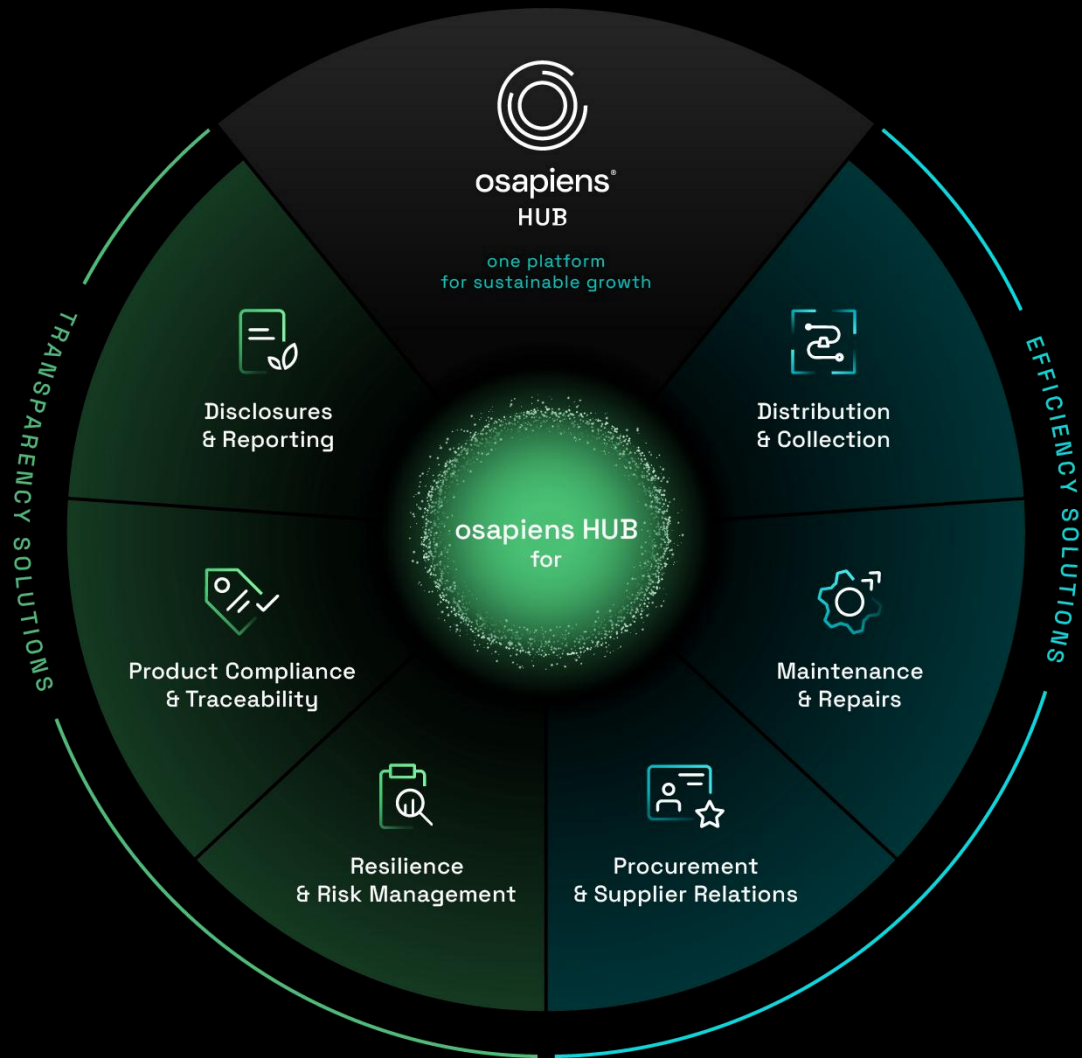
osapiens®
HUB

one platform
for sustainable growth

TRANSPARENCY SOLUTIONS

Disclosures
& Reporting

Product Compliance
& Traceability

Resilience
& Risk Management

osapiens HUB
for

EFFICIENCY SOLUTIONS

Distribution
& Collection

Maintenance
& Repairs

Procurement
& Supplier Relations